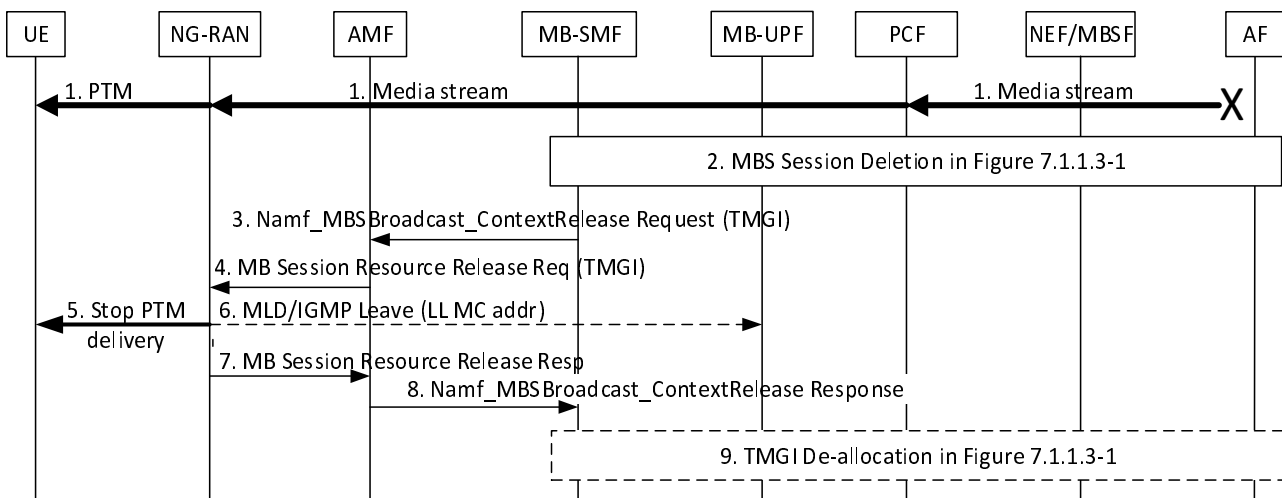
UE
NG-RAN
AMF
MB-SMF
MB-UPF
PCF
NEF/MBSF
AF

1. PTM
1. Media stream
1. Media stream
X

2. MBS Session Deletion in Figure 7.1.1.3-1

3. Namf_MBSBroadcast_ContextRelease Request (TMGI)

4. MB Session Resource Release Req (TMGI)

5. Stop PTM delivery
6. MLD/IGMP Leave (LL MC addr)

7. MB Session Resource Release Resp

8. Namf_MBSBroadcast_ContextRelease Response

9. TMGI De-allocation in Figure 7.1.1.3-1